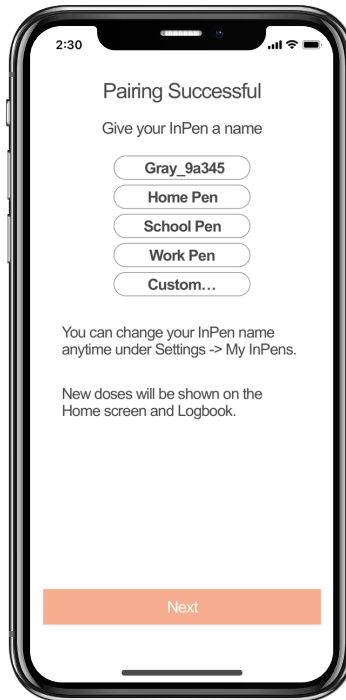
2:30

Pairing Successful

Give your InPen a name

Gray_9a345

Home Pen

School Pen

Work Pen

Custom…

You can change your InPen name anytime under Settings -> My InPens.

New doses will be shown on the Home screen and Logbook.

Next